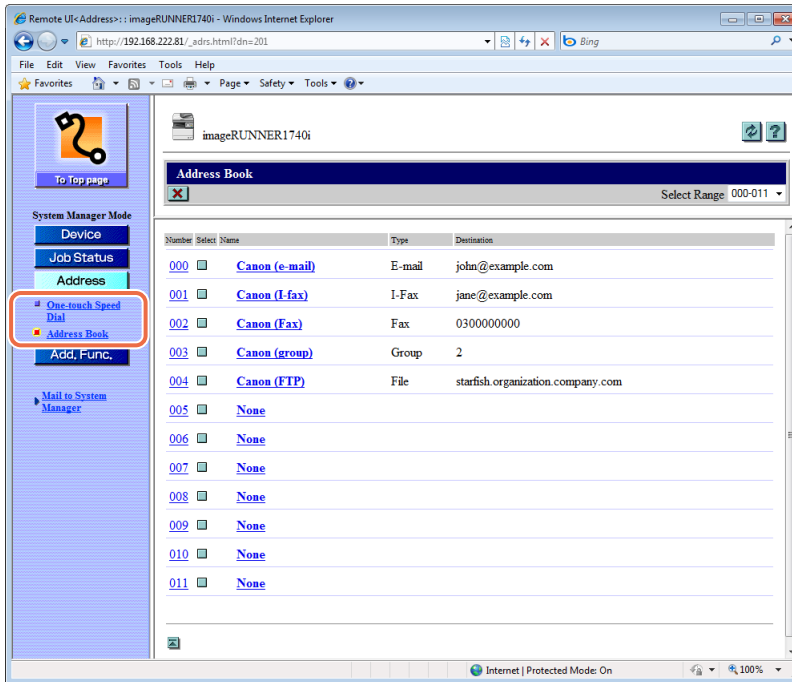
Remote UI<Address>: : imageRUNNER1740i - Windows Internet Explorer

http://192.168.222.81/_adrs.html?dn=201

Bing

File Edit View Favorites Tools Help

Favorites

Page ▾ Safety ▾ Tools ▾

To Top page

System Manager Mode

Device

Job Status

Address

One-touch Speed Dial

Address Book

Add. Func.

Mail to System Manager

imageRUNNER1740i

Address Book

Select Range 000-011

| Number | Select | Name | Type | Destination |
|---|---|---|---|---|
| 000 | | Canon (e-mail) | E-mail | john@example.com |
| 001 | | Canon (I-fax) | I-Fax | jane@example.com |
| 002 | | Canon (Fax) | Fax | 0300000000 |
| 003 | | Canon (group) | Group | 2 |
| 004 | | Canon (FTP) | File | starfish.organization.company.com |
| 005 | | None | | |
| 006 | | None | | |
| 007 | | None | | |
| 008 | | None | | |
| 009 | | None | | |
| 010 | | None | | |
| 011 | | None | | |

Internet | Protected Mode: On

100%